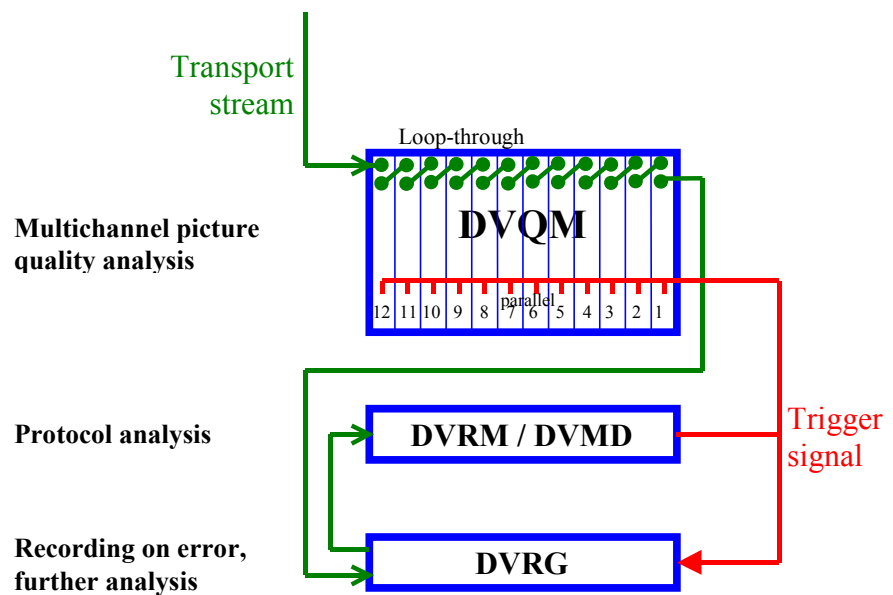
Transport stream

Loop-through

DVQM

Multichannel picture quality analysis

parallel

12 11 10 9 8 7 6 5 4 3 2 1

Protocol analysis

DVRM / DVMD

Trigger signal

Recording on error, further analysis

DVRG